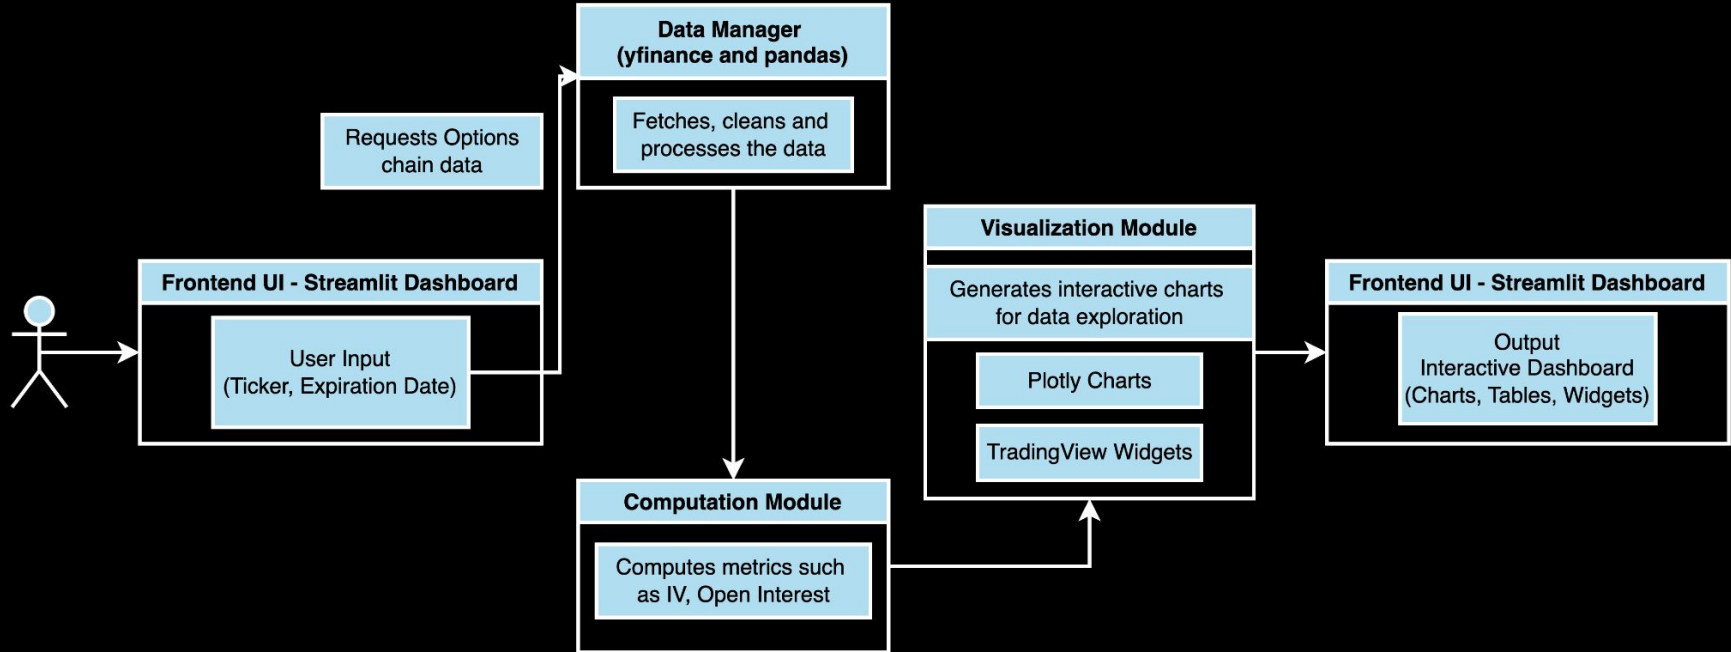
Frontend UI - Streamlit Dashboard

User Input
(Ticker, Expiration Date)

Requests Options chain data

Data Manager
(yfinance and pandas)

Fetches, cleans and processes the data

Computation Module

Computes metrics such as IV, Open Interest

Visualization Module

Generates interactive charts for data exploration

Plotly Charts

TradingView Widgets

Frontend UI - Streamlit Dashboard

Output
Interactive Dashboard
(Charts, Tables, Widgets)